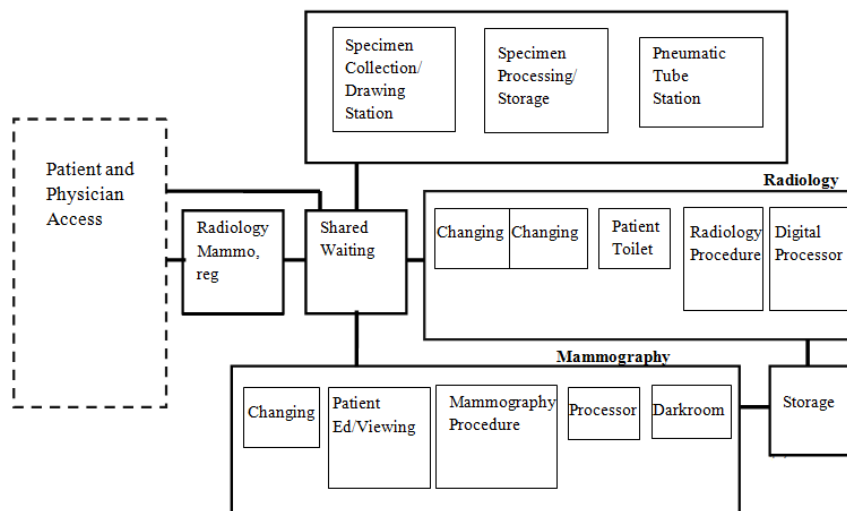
Specimen Collection/ Drawing Station

Specimen Processing/ Storage

Pneumatic Tube Station

Patient and Physician Access

Radiology

Radiology Mammo, reg

Shared Waiting

Changing

Changing

Patient Toilet

Radiology Procedure

Digital Processor

Mammography

Changing

Patient Ed/Viewing

Mammography Procedure

Processor

Darkroom

Storage